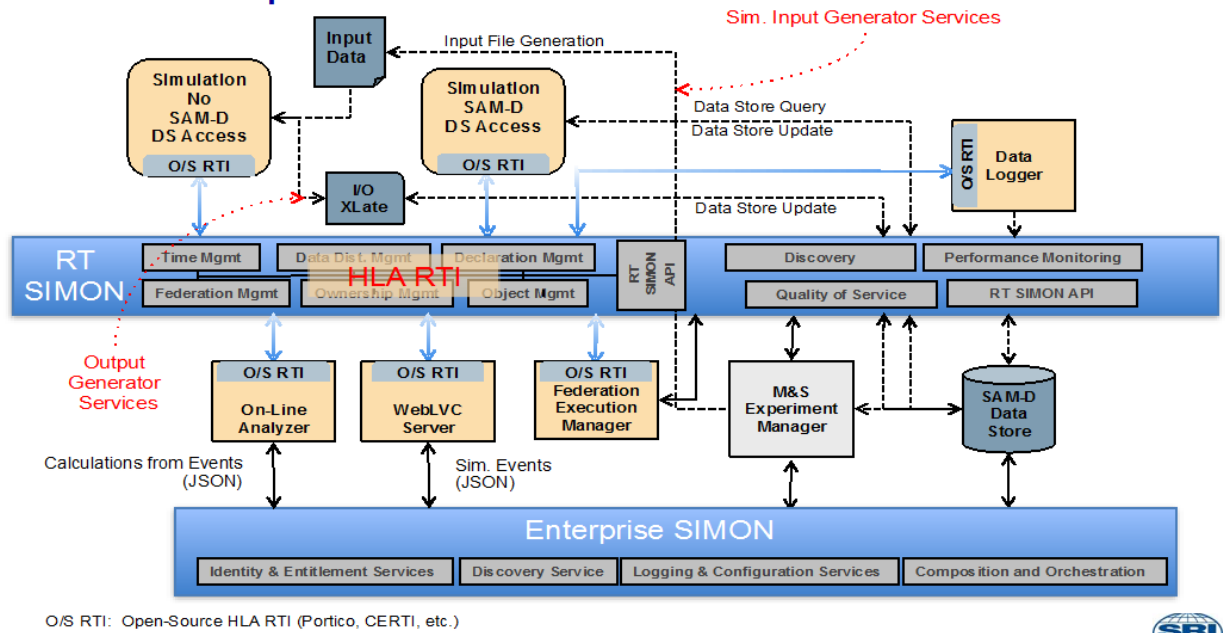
Sim. Input Generator Services

Input Data

Input File Generation

Simulation No SAM-D DS Access

O/S RTI

Simulation SAM-D DS Access

O/S RTI

Data Store Query

Data Store Update

O/S RTI

Data Logger

I/O XLate

Data Store Update

RT SIMON

Time Mgmt

Data Dist. Mgmt

Declaration Mgmt

HLA RTI

Federation Mgmt

Ownership Mgmt

Object Mgmt

RT SIMON API

Discovery

Performance Monitoring

Quality of Service

RT SIMON API

Output Generator Services

O/S RTI

On-Line Analyzer

O/S RTI

WebLVC Server

O/S RTI

Federation Execution Manager

M&S Experiment Manager

SAM-D Data Store

Calculations from Events (JSON)

Sim. Events (JSON)

Enterprise SIMON

Identity & Entitlement Services

Discovery Service

Logging & Configuration Services

Composition and Orchestration

O/S RTI: Open-Source HLA RTI (Portico, CERTI, etc.)

SRI